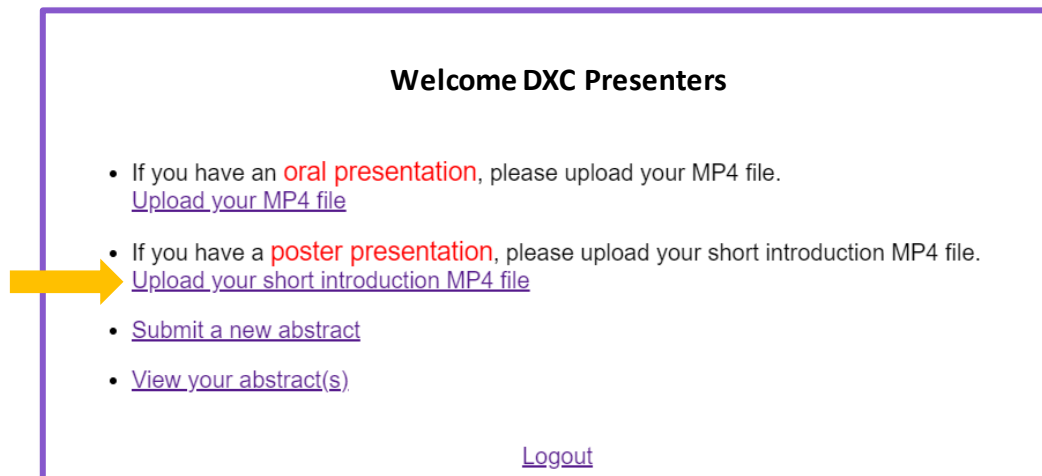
Welcome DXC Presenters

- If you have an oral presentation, please upload your MP4 file.
Upload your MP4 file

- If you have a poster presentation, please upload your short introduction MP4 file.
Upload your short introduction MP4 file

- Submit a new abstract

- View your abstract(s)

Logout